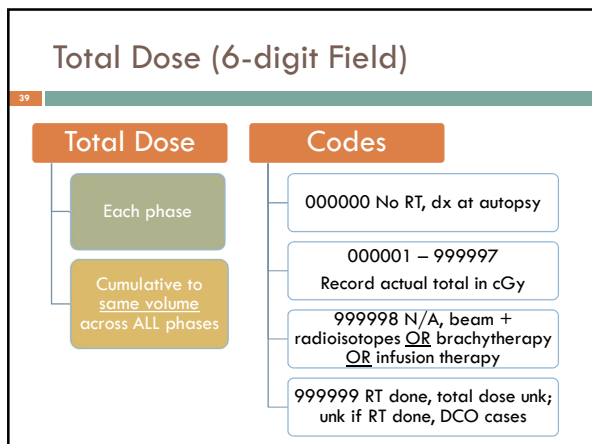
Total Dose (6-digit Field)

39

Total Dose

Each phase

Cumulative to same volume across ALL phases

Codes

000000 No RT, dx at autopsy

000001 – 999997

Record actual total in cGy

999998 N/A, beam + radioisotopes OR brachytherapy OR infusion therapy

999999 RT done, total dose unk; unk if RT done, DCO cases